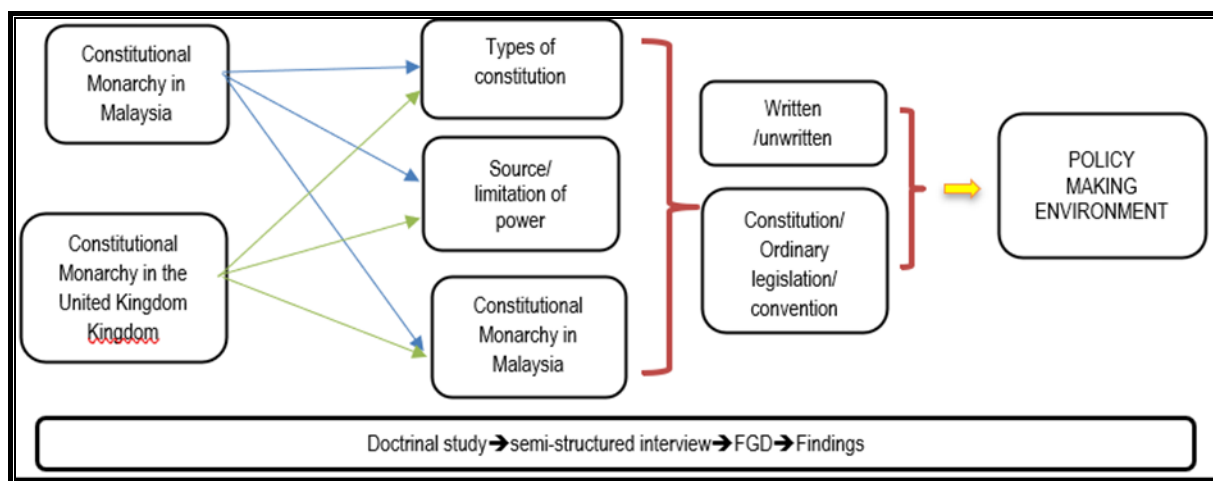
Constitutional Monarchy in Malaysia

Constitutional Monarchy in the United Kingdom Kingdom

Types of constitution

Source/ limitation of power

Constitutional Monarchy in Malaysia

Written /unwritten

Constitution/ Ordinary legislation/ convention

POLICY MAKING ENVIRONMENT

Doctrinal study➔semi-structured interview➔FGD➔Findings